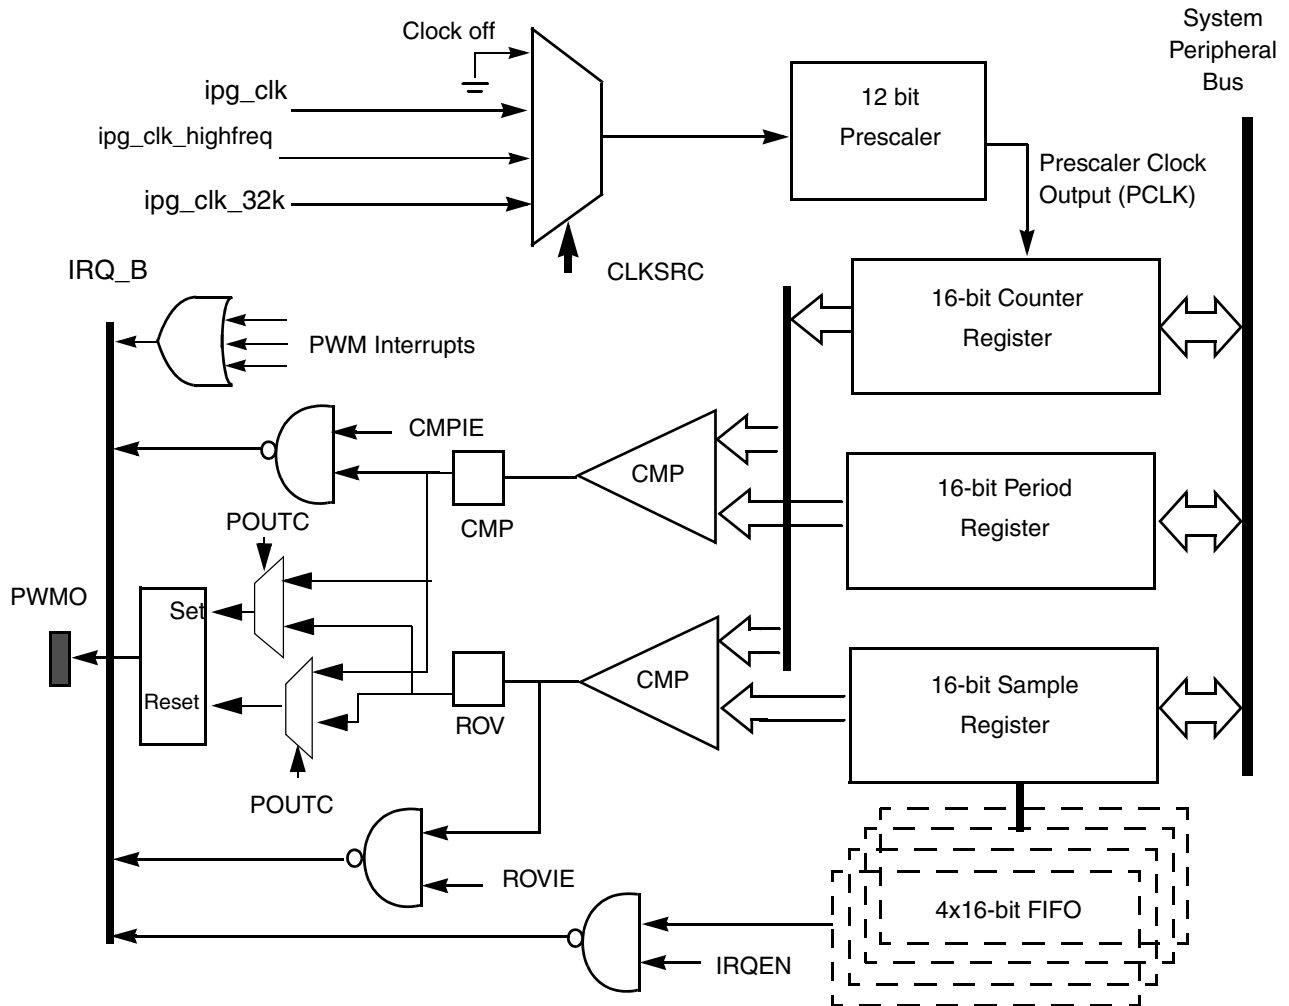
System Peripheral Bus

Clock off

ipg_clk

ipg_clk_highfreq

ipg_clk_32k

CLKSRC

12 bit Prescaler

Prescaler Clock Output (PCLK)

IRQ_B

PWM Interrupts

16-bit Counter Register

CMPIE

CMP

CMP

16-bit Period Register

POUTC

PWMO

Set

Reset

CMP

ROV

16-bit Sample Register

POUTC

ROVIE

4x16-bit FIFO

IRQEN